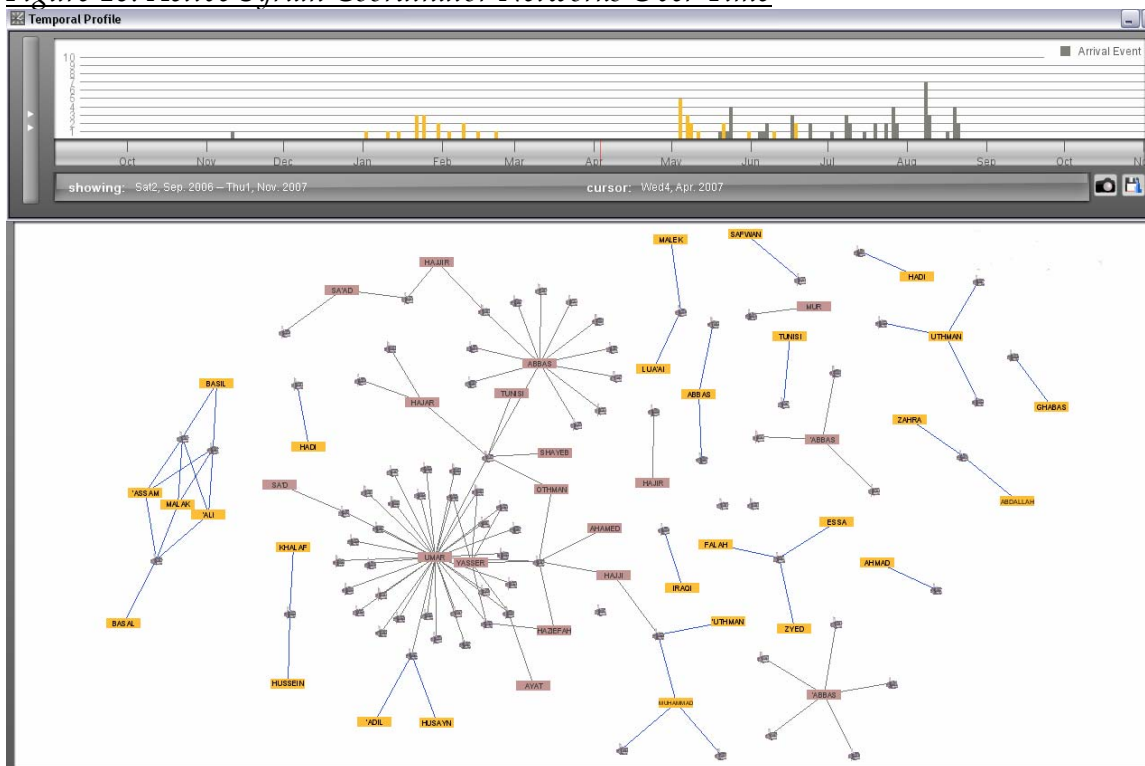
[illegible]

Temporal Profile

Arrival Event

10 9 8 7 6 5 4 3 2 1

Oct Nov Dec Jan Feb Mar Apr May Jun Jul Aug Sep Oct No

showing: Sat2, Sep. 2006 – Thu1, Nov. 2007

cursor: Wed4, Apr. 2007

MALEK
SAFWAN
HADI
HAJJIR
SA'AD
MUR
TUNISI
UTHMAN
ABBAS
LUA'AI
BASIL
HADI
HAJAR
TUNISI
ABBAS
GHABAS
'ABBAS
ZAHRA
HAJIR
SHAYEB
HADI
SA'D
OTHMAN
ABDALLAH
'ASSAM
MALAK
'ALI
ESSA
AHAMED
FALAH
KHALAF
UMAR
YASSER
HAJJI
IRAQI
AHMAD
BASAL
'UTHMAN
ZYED
HAJEFAH
MUHAMMAD
HUSSEIN
'ABBAS
AYAT
'ADIL
HUSAYN